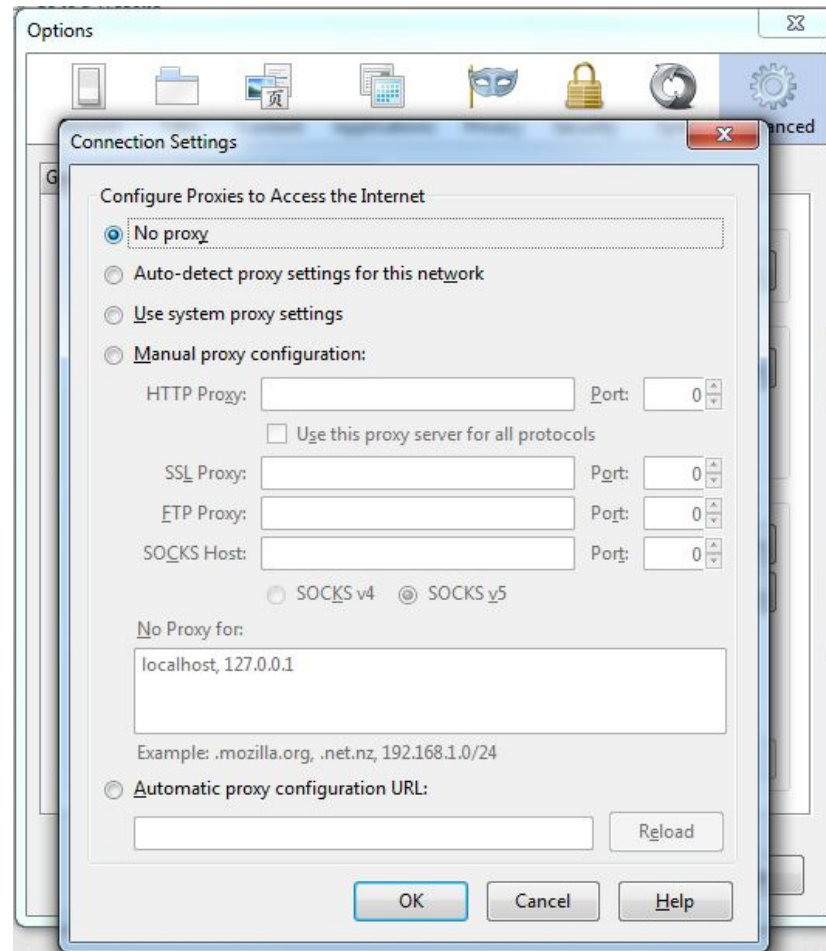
Options

anced

G

Connection Settings

Configure Proxies to Access the Internet

No proxy

Auto-detect proxy settings for this network

Use system proxy settings

Manual proxy configuration:

HTTP Proxy:

Port: 0

Use this proxy server for all protocols

SSL Proxy:

Port: 0

FTP Proxy:

Port: 0

SOCKS Host:

Port: 0

SOCKS v4

SOCKS v5

No Proxy for:

localhost, 127.0.0.1

Example: .mozilla.org, .net.nz, 192.168.1.0/24

Automatic proxy configuration URL:

Reload

OK

Cancel

Help